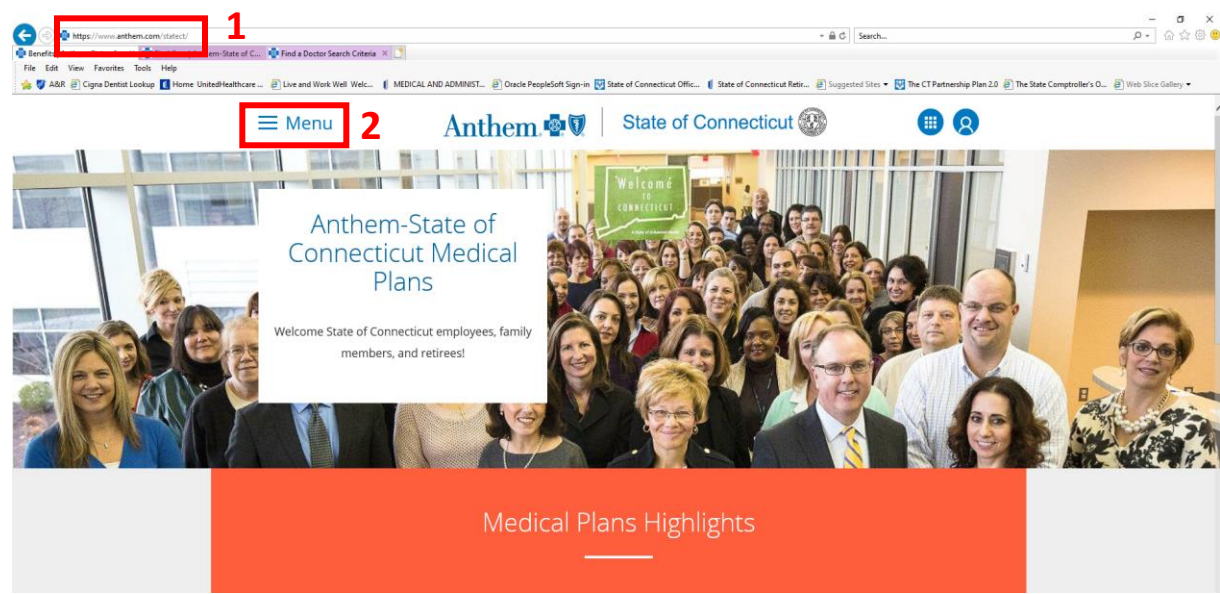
https://www.anthem.com/statect/

1

Search...

Benefits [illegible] em-State of C... Find a Doctor Search Criteria

File Edit View Favorites Tools Help

A&R Cigna Dentist Lookup Home UnitedHealthcare ... Live and Work Well Welc... MEDICAL AND ADMINIST... Oracle PeopleSoft Sign-in State of Connecticut Offic... State of Connecticut Retir... Suggested Sites The CT Partnership Plan 2.0 The State Comptroller's O... Web Slice Gallery

Menu 2

Anthem

State of Connecticut

Welcome to Connecticut

Anthem-State of Connecticut Medical Plans

Welcome State of Connecticut employees, family members, and retirees!

Medical Plans Highlights